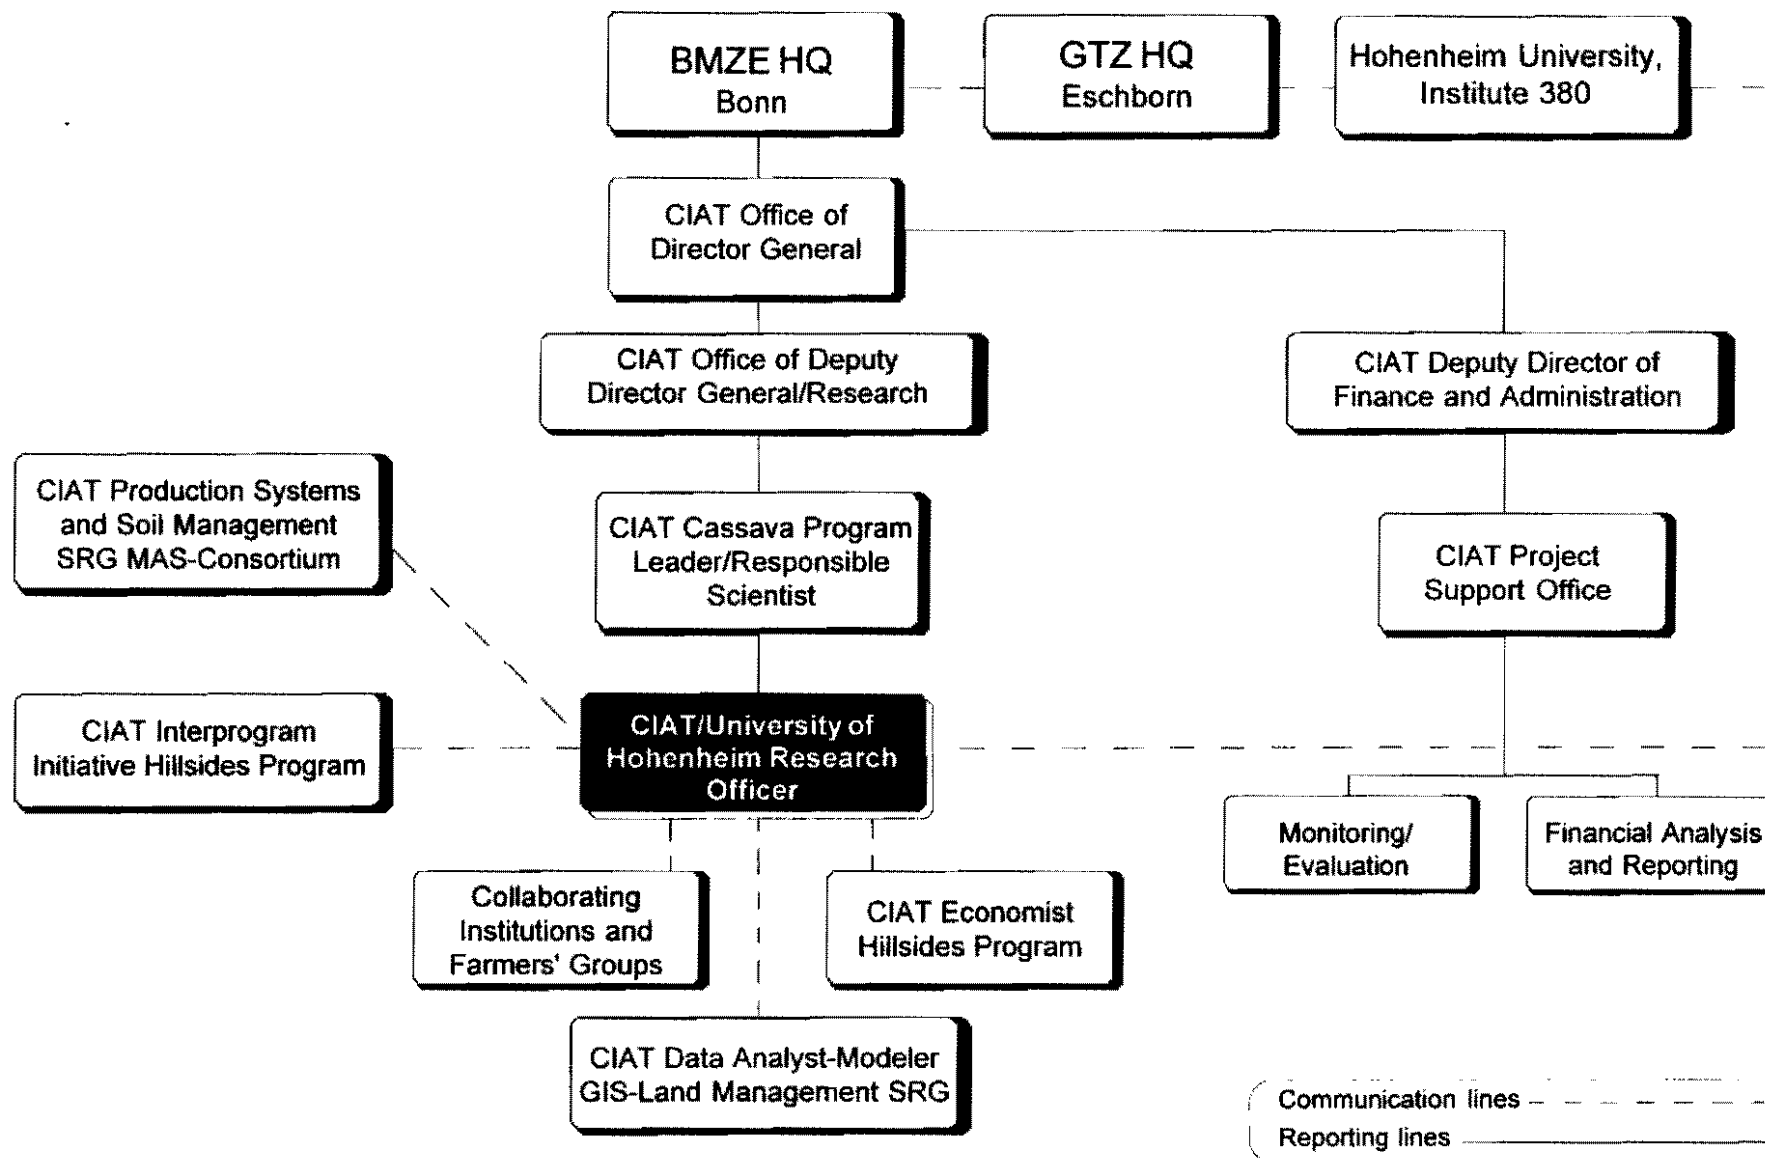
BMZE HQ
Bonn

GTZ HQ
Eschborn

Hohenheim University, Institute 380

CIAT Office of Director General

CIAT Office of Deputy Director General/Research

CIAT Deputy Director of Finance and Administration

CIAT Production Systems and Soil Management SRG MAS-Consortium

CIAT Cassava Program Leader/Responsible Scientist

CIAT Project Support Office

CIAT Interprogram Initiative Hillsides Program

CIAT/University of Hohenheim Research Officer

Monitoring/ Evaluation

Financial Analysis and Reporting

Collaborating Institutions and Farmers' Groups

CIAT Economist Hillsides Program

CIAT Data Analyst-Modeler GIS-Land Management SRG

Communication lines
Reporting lines